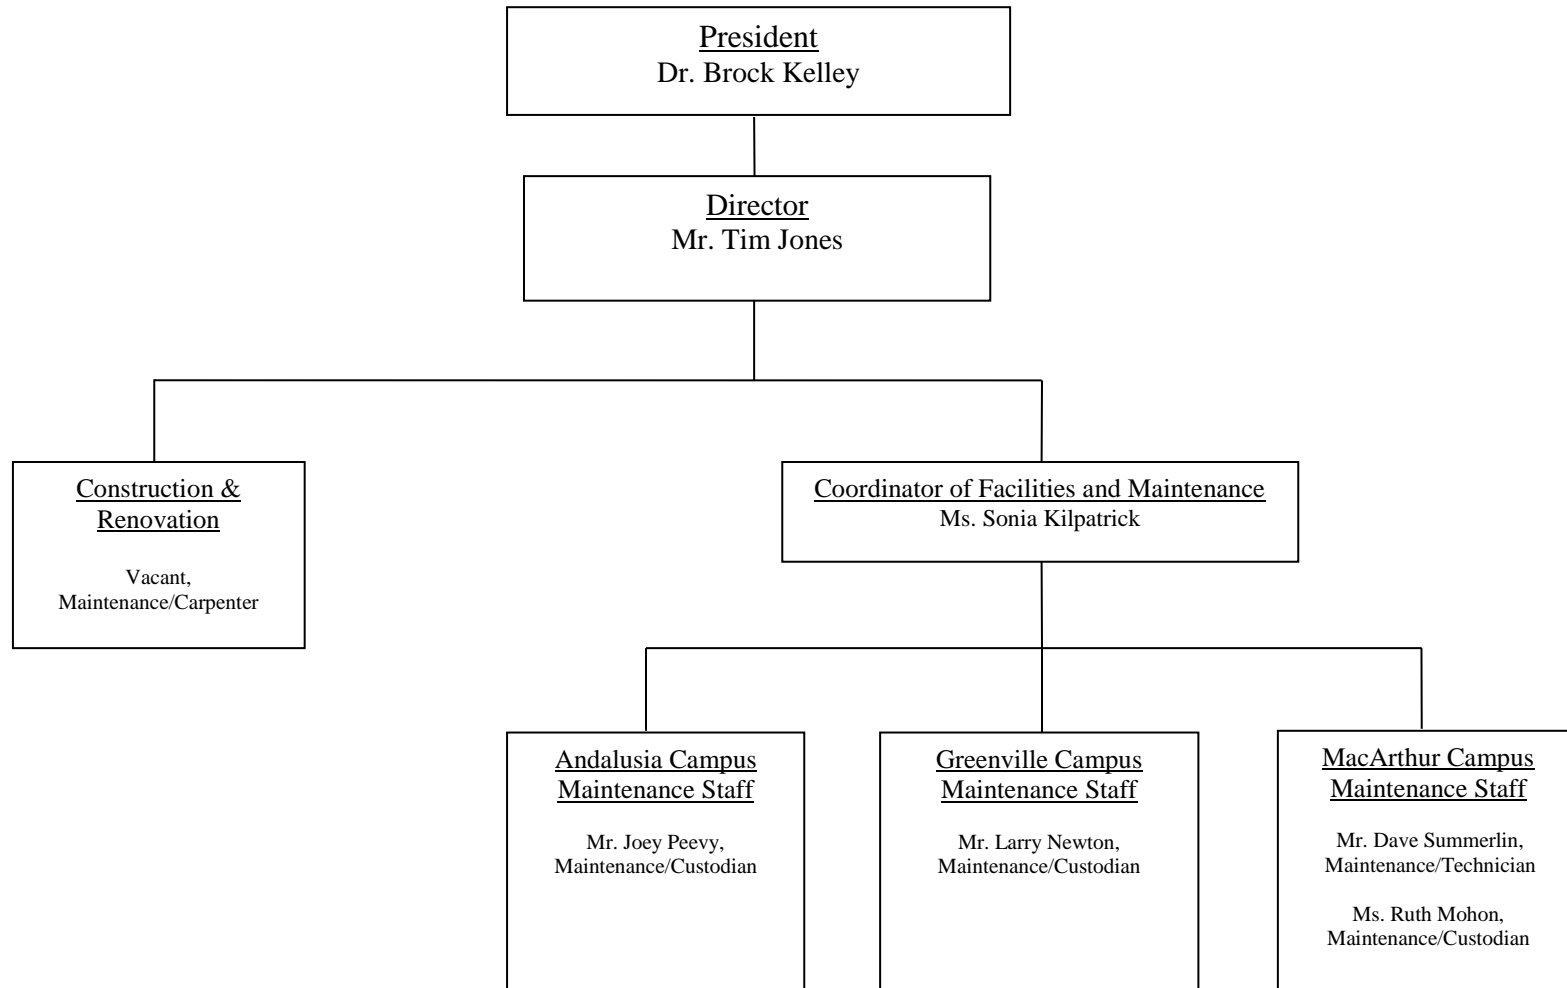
President
Dr. Brock Kelley

Director
Mr. Tim Jones

Construction & Renovation

Vacant,
Maintenance/Carpenter

Coordinator of Facilities and Maintenance
Ms. Sonia Kilpatrick

Andalusia Campus Maintenance Staff

Mr. Joey Peevy,
Maintenance/Custodian

Greenville Campus Maintenance Staff

Mr. Larry Newton,
Maintenance/Custodian

MacArthur Campus Maintenance Staff

Mr. Dave Summerlin,
Maintenance/Technician

Ms. Ruth Mohon,
Maintenance/Custodian